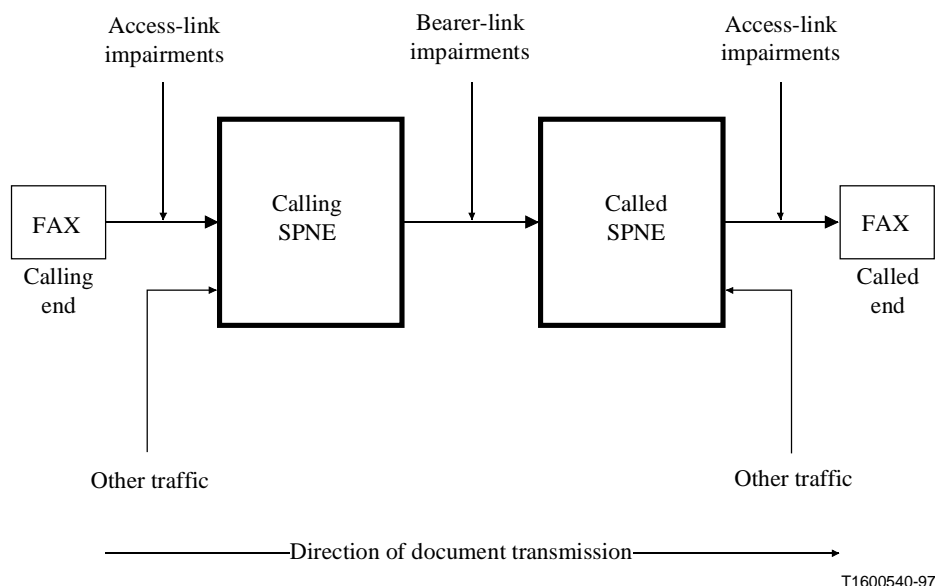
Access-link impairments

Bearer-link impairments

Access-link impairments

FAX

Calling end

Calling SPNE

Called SPNE

FAX

Called end

Other traffic

Other traffic

Direction of document transmission

T1600540-97